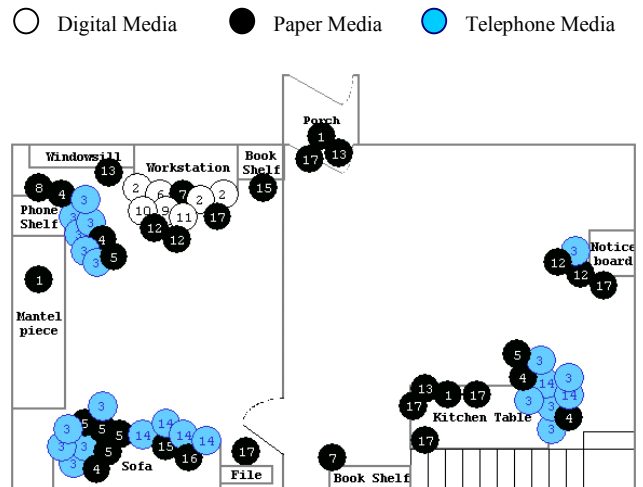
Digital Media Paper Media Telephone Media

Porch
1
17 13

Windowsill
13
Workstation
Book Shelf
15

8 4 3
Phone Shelf
3 3
3 4
3 5

2 6 7 2 2
10 9 11 17
12 12

1
Mantel piece

3
Notice board
12 12
17

5 3
4 14 3
3 3 14
3 4
13 1 17
17
Kitchen Table
17

3
3 5 5 14 14 14
3 3 5 5 15 16 14
3 4
Sofa

17
File

7
Book Shelf